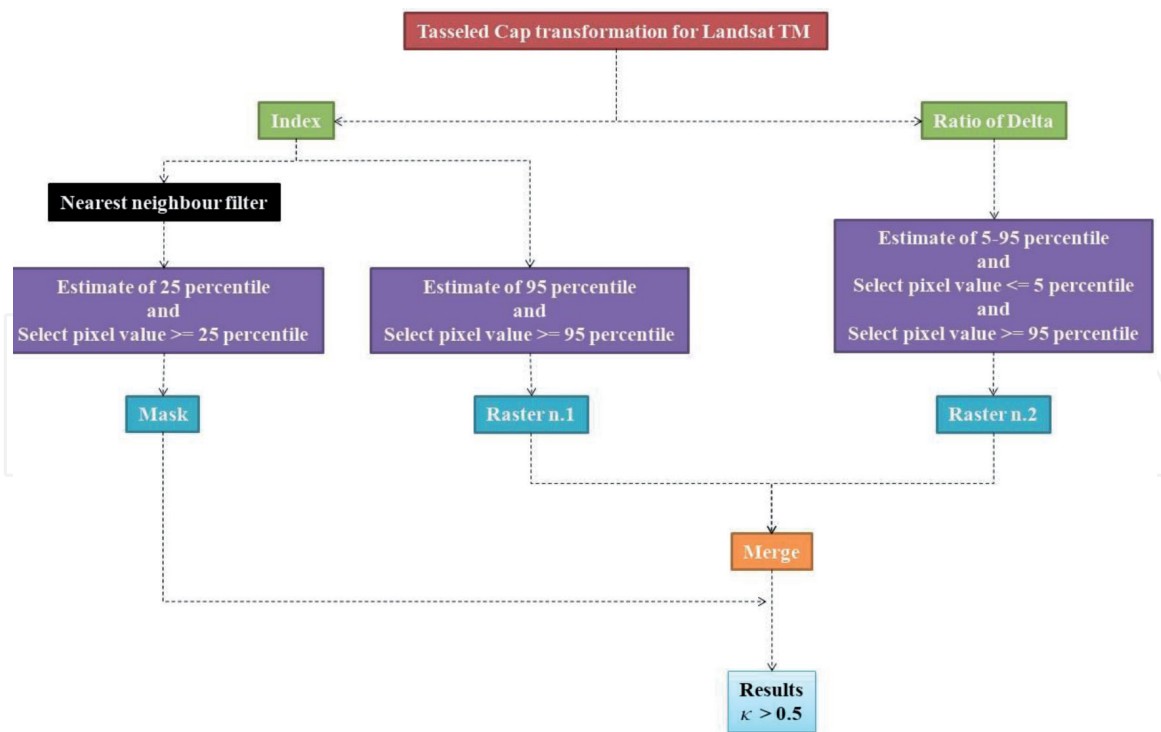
Tasseled Cap transformation for Landsat TM

Index

Ratio of Delta

Nearest neighbour filter

Estimate of 25 percentile and Select pixel value >= 25 percentile

Estimate of 95 percentile and Select pixel value >= 95 percentile

Estimate of 5-95 percentile and Select pixel value <= 5 percentile and Select pixel value >= 95 percentile

Mask

Raster n.1

Raster n.2

Merge

Results $\kappa > 0.5$